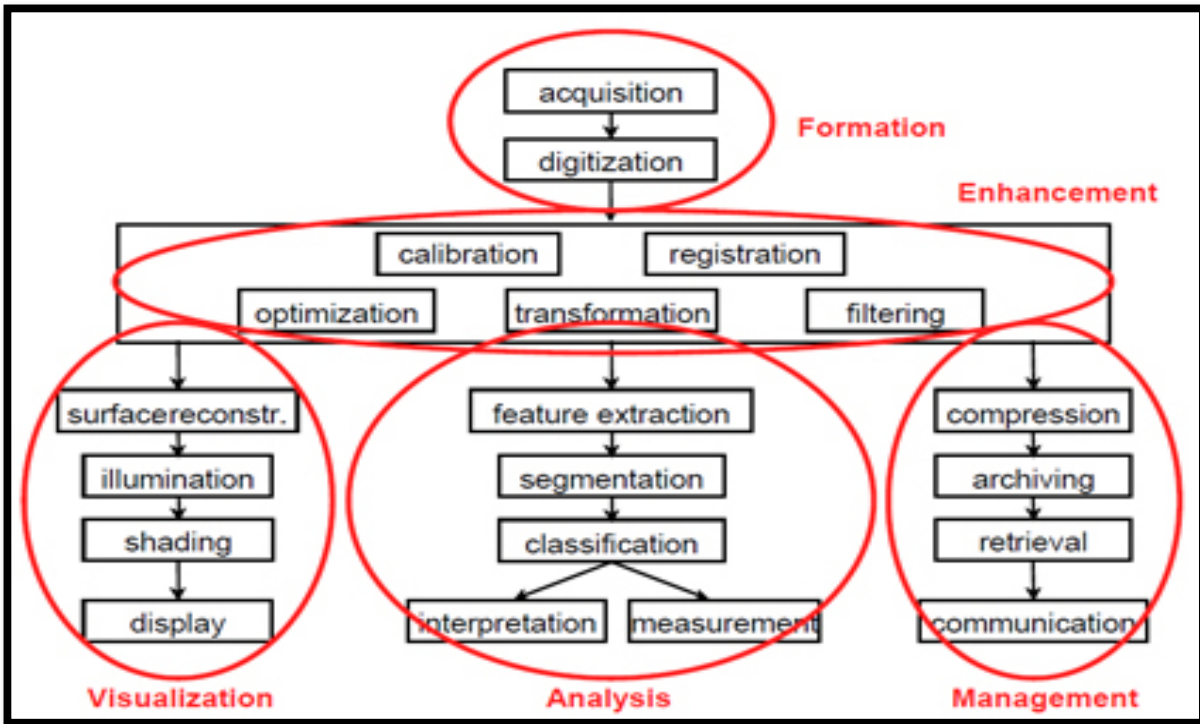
acquisition

digitization

Formation

Enhancement

calibration

registration

optimization

transformation

filtering

surfacereconstr.

illumination

shading

display

feature extraction

segmentation

classification

interpretation

measurement

compression

archiving

retrieval

communication

Visualization

Analysis

Management